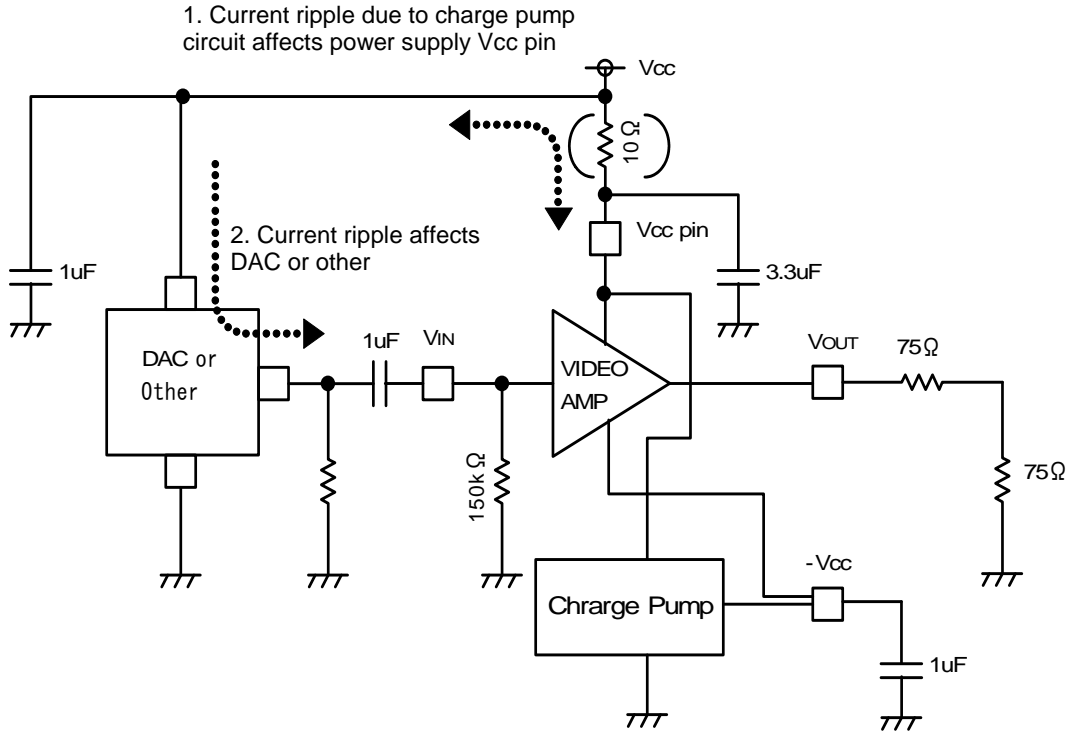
1. Current ripple due to charge pump circuit affects power supply Vcc pin

Vcc

10Ω

2. Current ripple affects DAC or other

Vcc pin

1uF

3.3uF

DAC or Other

1uF

VIN

VIDEO AMP

VOUT

75Ω

150kΩ

75Ω

-Vcc

Chrarge Pump

1uF